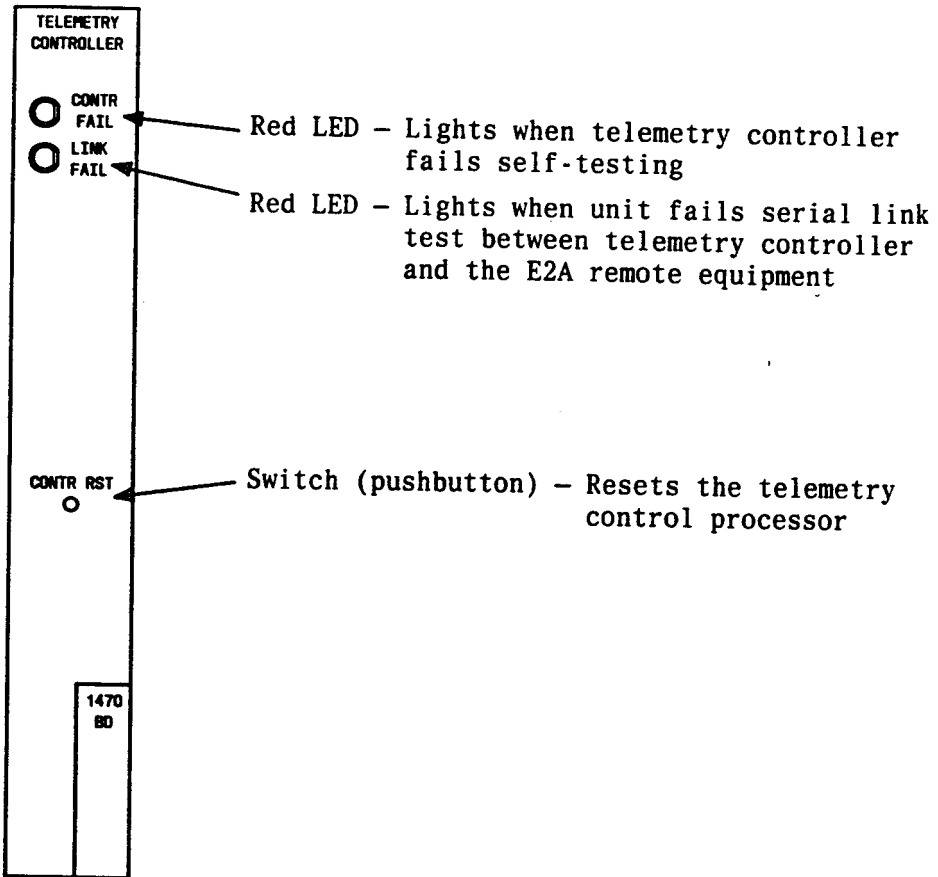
TELEMETRY CONTROLLER

CONTR FAIL

LINK FAIL

Red LED – Lights when telemetry controller fails self-testing

Red LED – Lights when unit fails serial link test between telemetry controller and the E2A remote equipment

CONTR RST

Switch (pushbutton) – Resets the telemetry control processor

1470 BD